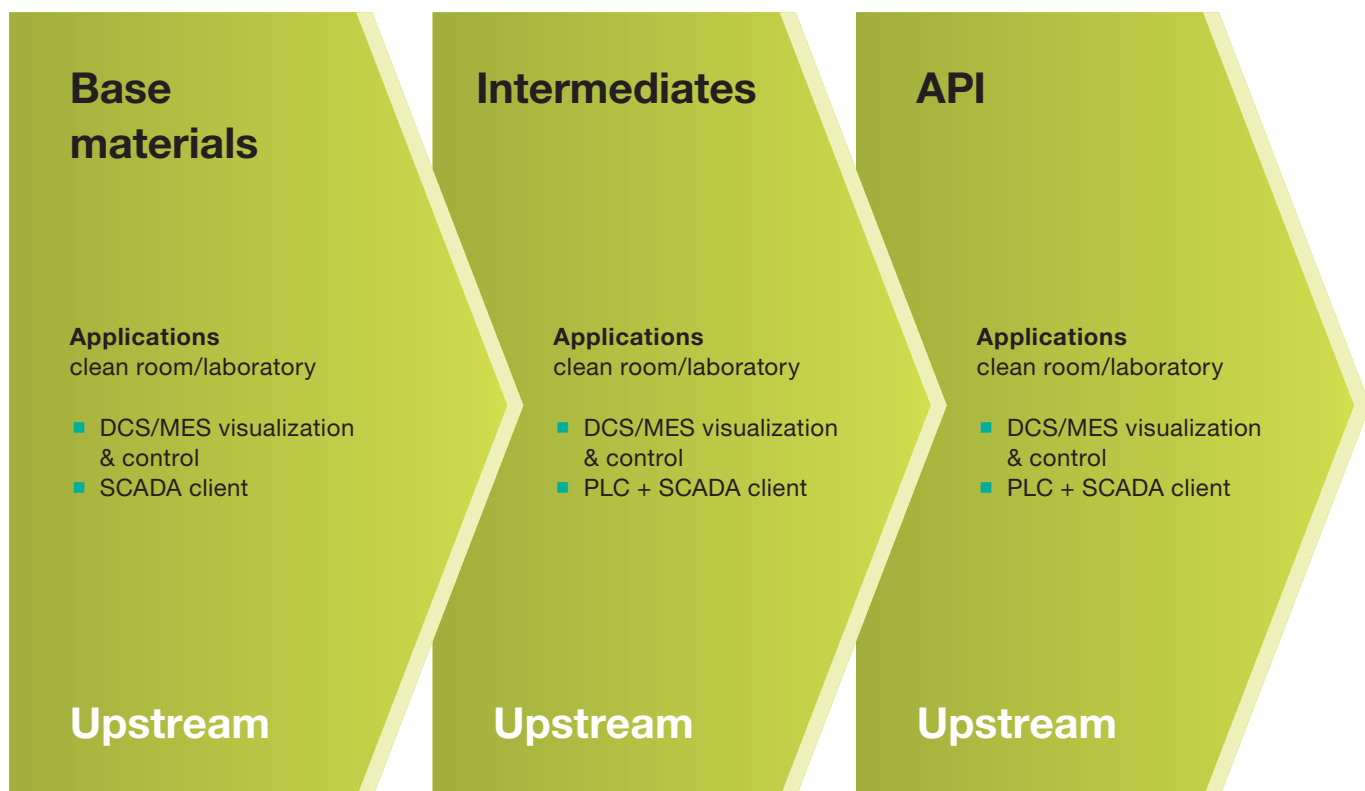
Base materials

Applications
clean room/laboratory

- DCS/MES visualization & control
- SCADA client

Upstream

Intermediates

Applications
clean room/laboratory

- DCS/MES visualization & control
- PLC + SCADA client

Upstream

API

Applications
clean room/laboratory

- DCS/MES visualization & control
- PLC + SCADA client

Upstream